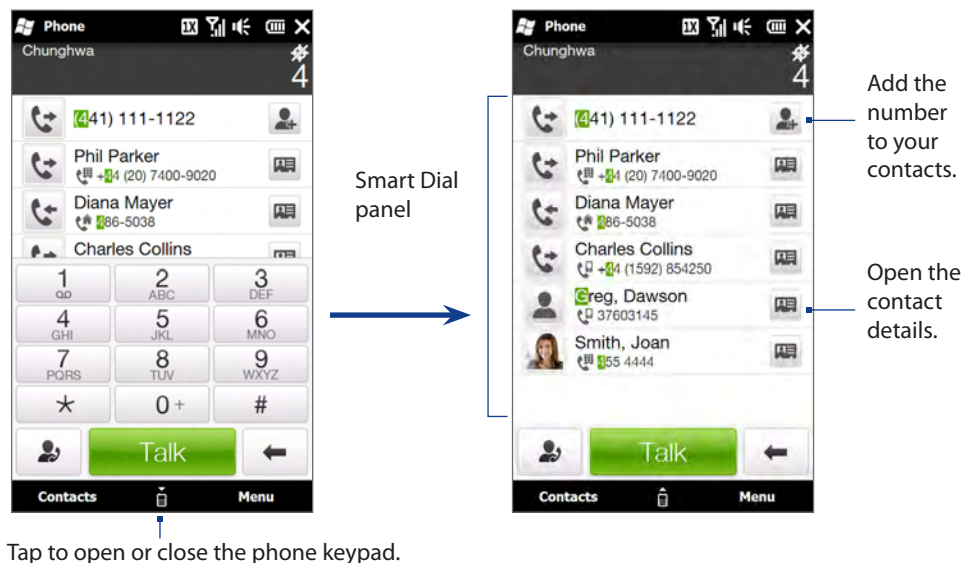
Phone
Chunghwa
4
(441) 111-1122
Phil Parker
+44 (20) 7400-9020
Diana Mayer
486-5038
Charles Collins
1
2 ABC
3 DEF
4 GHI
5 JKL
6 MNO
7 PQRS
8 TUV
9 WXYZ
$\ast$
0 +
#
Talk
Contacts
Menu

Tap to open or close the phone keypad.

Smart Dial panel

Phone
Chunghwa
4
(441) 111-1122
Phil Parker
+44 (20) 7400-9020
Diana Mayer
486-5038
Charles Collins
+44 (1592) 854250
Greg, Dawson
37603145
Smith, Joan
455 4444
Talk
Contacts
Menu

Add the number to your contacts.

Open the contact details.